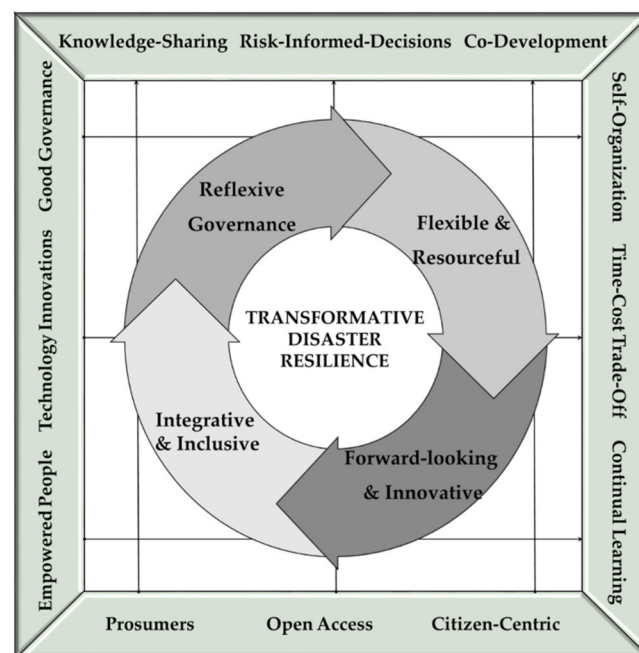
Knowledge-Sharing Risk-Informed-Decisions Co-Development

Self-Organization Time-Cost Trade-Off Continual Learning

Prosumers Open Access Citizen-Centric

Empowered People Technology Innovations Good Governance

Reflexive Governance

Flexible & Resourceful

TRANSFORMATIVE DISASTER RESILIENCE

Integrative & Inclusive

Forward-looking & Innovative